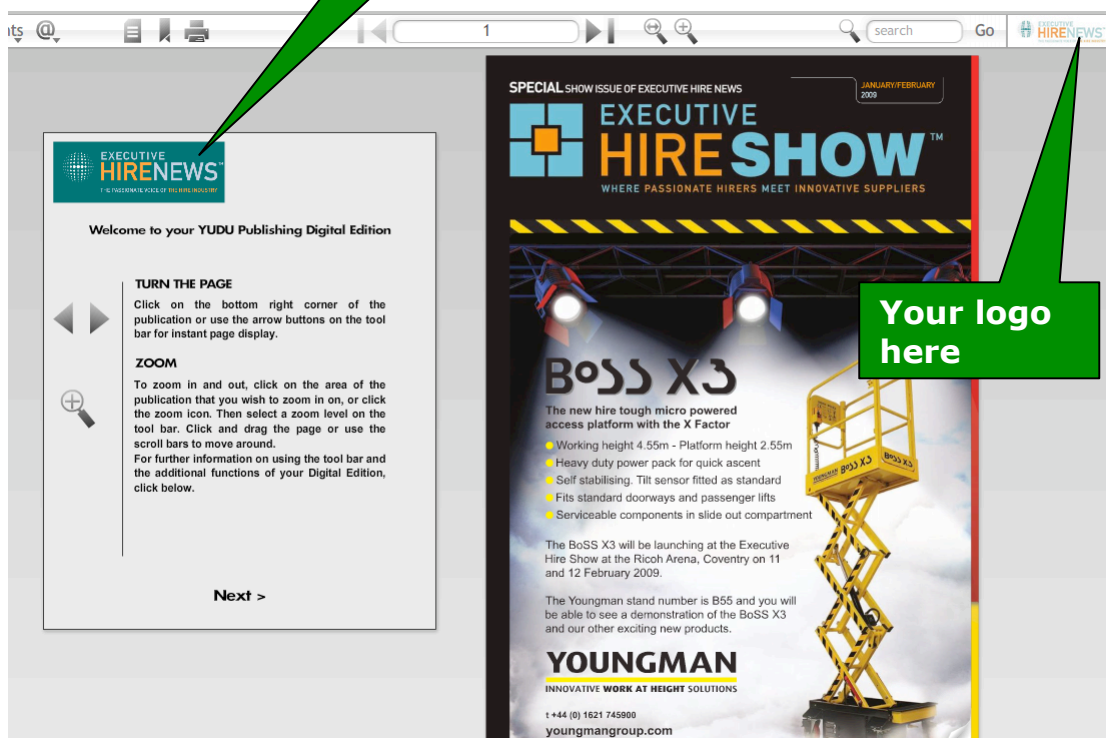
its @

1

search Go

EXECUTIVE HIRENEWS™

EXECUTIVE HIRENEWS™
THE PASSIONATE VOICE OF THE HIRE INDUSTRY

Welcome to your YUDU Publishing Digital Edition

TURN THE PAGE
Click on the bottom right corner of the publication or use the arrow buttons on the tool bar for instant page display.

ZOOM
To zoom in and out, click on the area of the publication that you wish to zoom in on, or click the zoom icon. Then select a zoom level on the tool bar. Click and drag the page or use the scroll bars to move around.
For further information on using the tool bar and the additional functions of your Digital Edition, click below.

Next >

SPECIAL SHOW ISSUE OF EXECUTIVE HIRE NEWS

JANUARY/FEBRUARY 2009

EXECUTIVE HIRE SHOW™
WHERE PASSIONATE HIRERS MEET INNOVATIVE SUPPLIERS

BoSS X3
The new hire tough micro powered access platform with the X Factor
Working height 4.55m - Platform height 2.55m
Heavy duty power pack for quick ascent
Self stabilising. Tilt sensor fitted as standard
Fits standard doorways and passenger lifts
Serviceable components in slide out compartment

The BoSS X3 will be launching at the Executive Hire Show at the Ricoh Arena, Coventry on 11 and 12 February 2009.

The Youngman stand number is B55 and you will be able to see a demonstration of the BoSS X3 and our other exciting new products.

YOUNGMAN
INNOVATIVE WORK AT HEIGHT SOLUTIONS

t +44 (0) 1621 745900
youngmangroup.com

BoSS X3

Your logo here